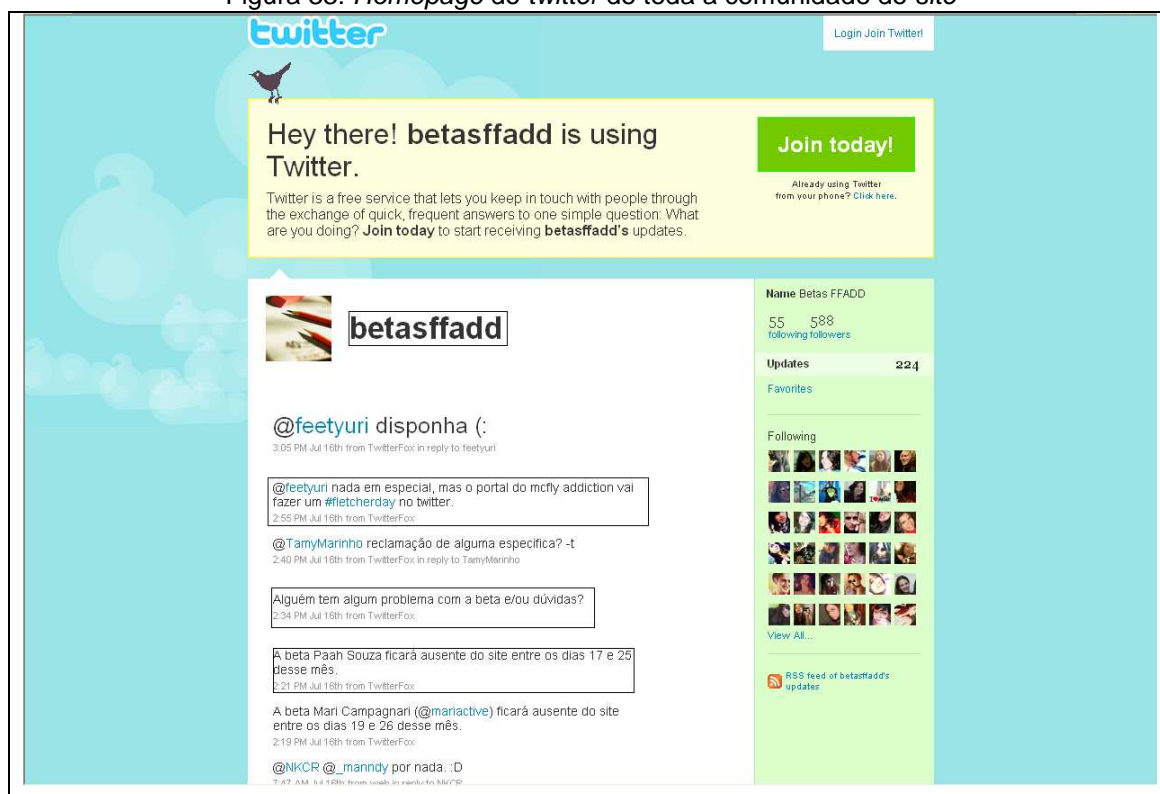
Figura 38: *Homepage* do *twitter* de toda a comunidade do *site*

twitter

Login Join Twitter!

Hey there! **betasffadd** is using Twitter.

Twitter is a free service that lets you keep in touch with people through the exchange of quick, frequent answers to one simple question: What are you doing? **Join today** to start receiving **betasffadd's** updates.

Join today!

Already using Twitter from your phone? Click here.

betasffadd

@feetyuri disponha (:
3:05 PM Jul 16th from TwitterFox in reply to feetyuri

@feetyuri nada em especial, mas o portal do mcfly addiction vai fazer um #fletcherday no twitter.
2:55 PM Jul 16th from TwitterFox

@TamyMarinho reclamação de alguma especifica? -t
2:40 PM Jul 16th from TwitterFox in reply to TamyMarinho

Alguém tem algum problema com a beta e/ou dúvidas?
2:34 PM Jul 16th from TwitterFox

A beta Paah Souza ficará ausente do site entre os dias 17 e 25 desse mês.
2:21 PM Jul 16th from TwitterFox

A beta Mari Campagnari (@mariactive) ficará ausente do site entre os dias 19 e 26 desse mês.
2:19 PM Jul 16th from TwitterFox

@NKCR @_manndy por nada. :D
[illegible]

Name Betas FFADD

55 following 588 followers

Updates 224

Favorites

Following

View All...

RSS feed of betasffadd's updates